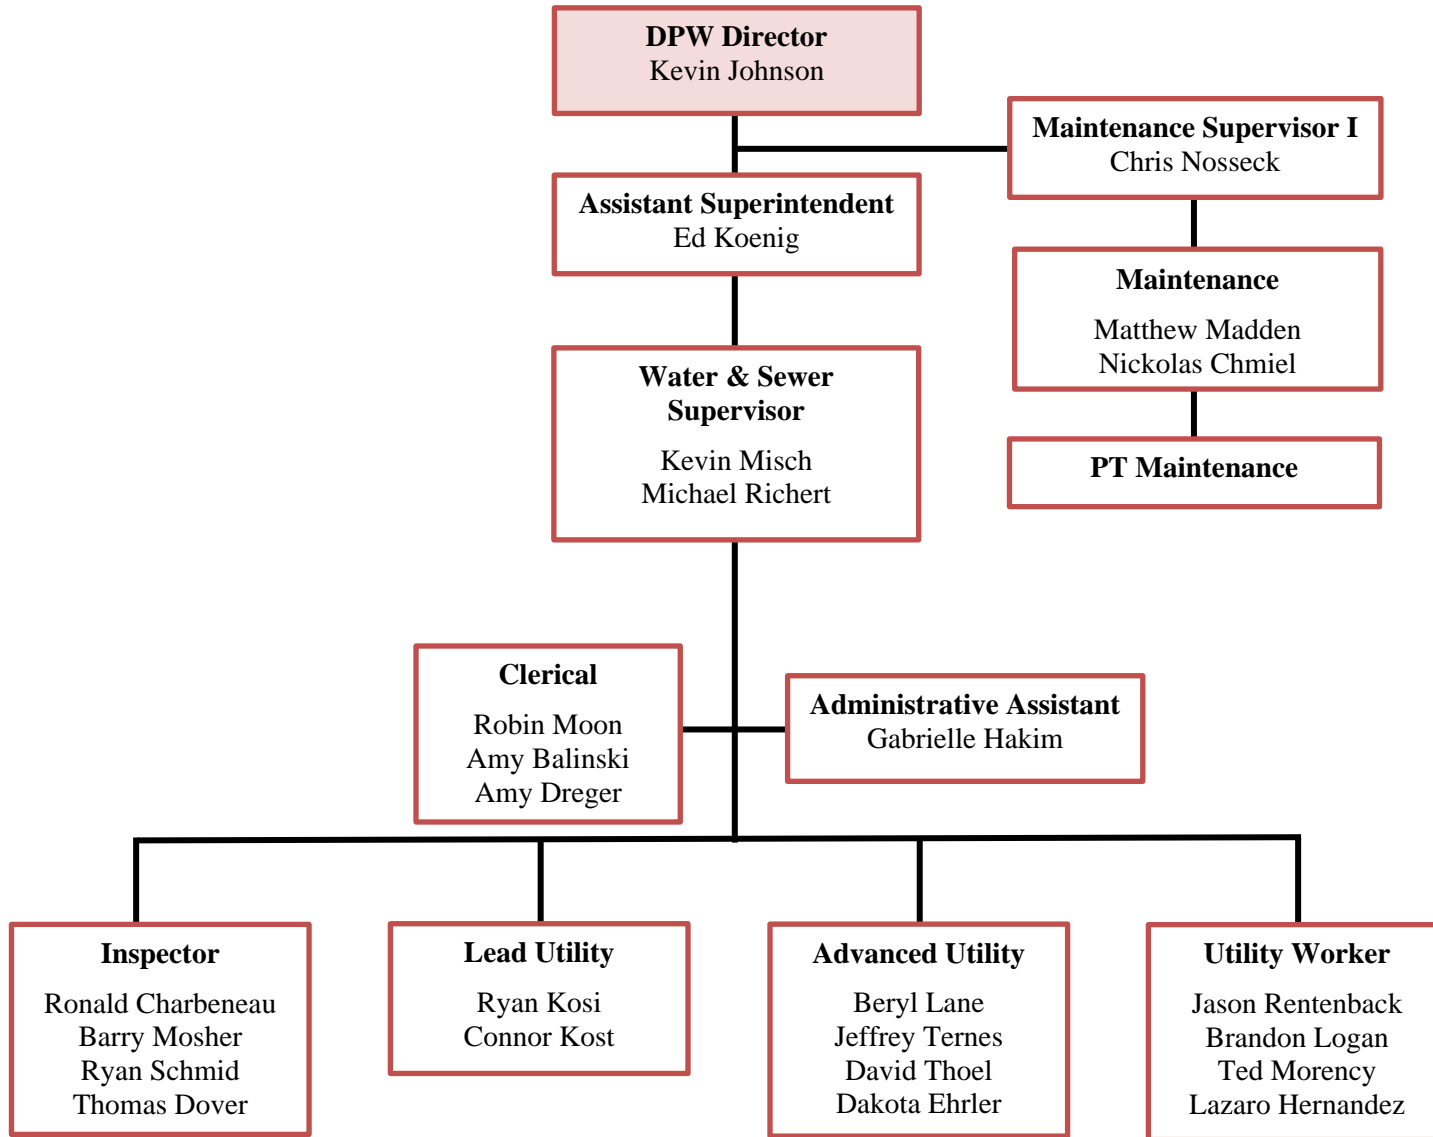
DPW Director
Kevin Johnson

Maintenance Supervisor I
Chris Nosseck

Assistant Superintendent
Ed Koenig

Maintenance
Matthew Madden
Nickolas Chmiel

PT Maintenance

Water & Sewer Supervisor
Kevin Misch
Michael Richert

Clerical
Robin Moon
Amy Balinski
Amy Dreger

Administrative Assistant
Gabrielle Hakim

Inspector
Ronald Charbeneau
Barry Mosher
Ryan Schmid
Thomas Dover

Lead Utility
Ryan Kosi
Connor Kost

Advanced Utility
Beryl Lane
Jeffrey Ternes
David Thoel
Dakota Ehrler

Utility Worker
Jason Rentenback
Brandon Logan
Ted Morency
Lazaro Hernandez